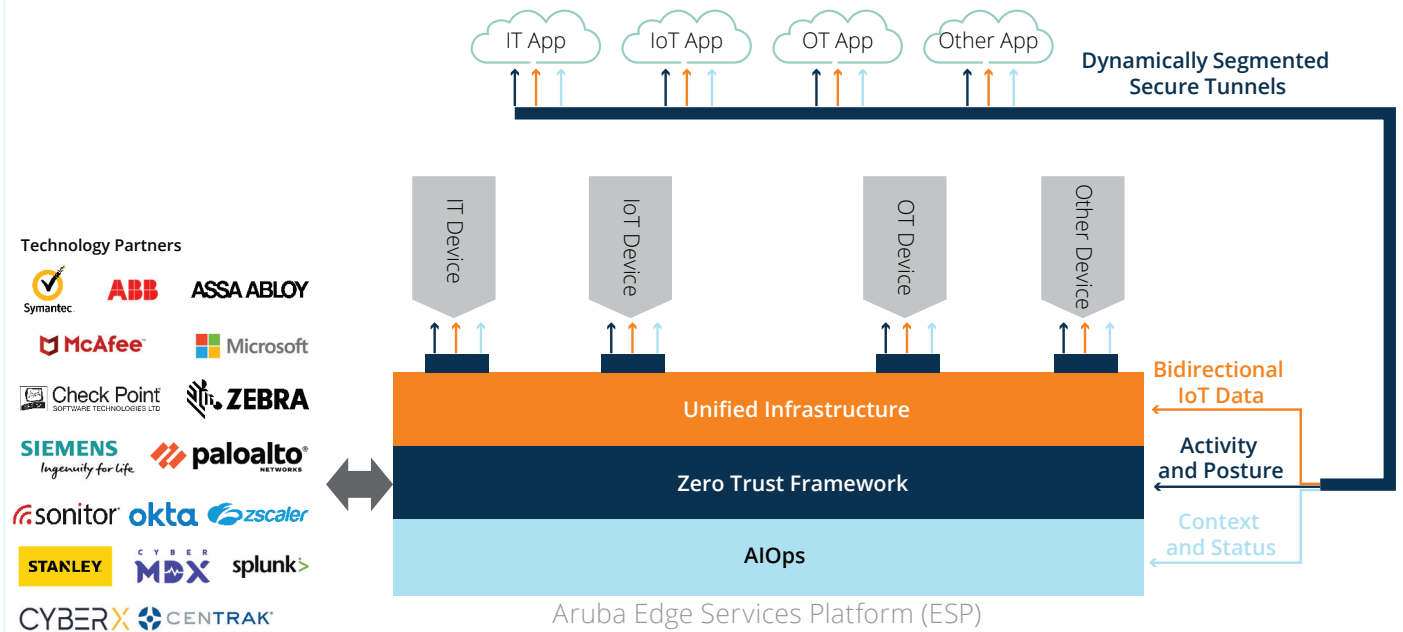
IT App
IoT App
OT App
Other App

Dynamically Segmented Secure Tunnels

IT Device
IoT Device
OT Device
Other Device

Technology Partners

Symantec.
ABB
ASSA ABLOY
McAfee
Microsoft
Check Point SOFTWARE TECHNOLOGIES LTD
ZEBRA
SIEMENS Ingenuity for life
paloalto NETWORKS
sonitor
okta
zscaler
STANLEY.
CYBER MDX
splunk>
CYBERX
CENTRAK

Unified Infrastructure
Zero Trust Framework
AIOps

Bidirectional IoT Data
Activity and Posture
Context and Status

Aruba Edge Services Platform (ESP)